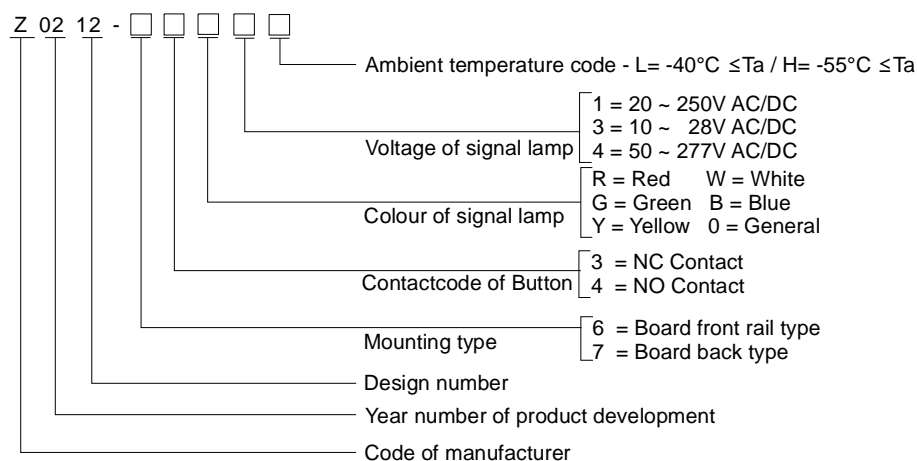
Z 02 12 - □ □ □ □ □

Ambient temperature code - L= -40°C ≤Ta / H= -55°C ≤Ta

Voltage of signal lamp
1 = 20 ~ 250V AC/DC
3 = 10 ~ 28V AC/DC
4 = 50 ~ 277V AC/DC

Colour of signal lamp
R = Red W = White
G = Green B = Blue
Y = Yellow 0 = General

Contactcode of Button
3 = NC Contact
4 = NO Contact

Mounting type
6 = Board front rail type
7 = Board back type

Design number

Year number of product development

Code of manufacturer